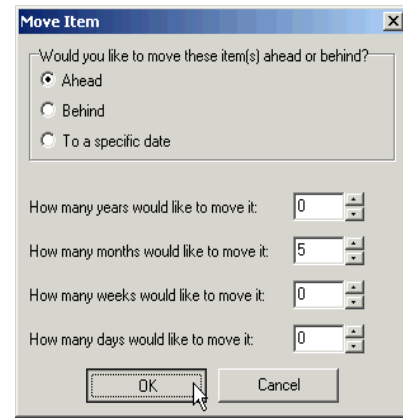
Move Item

Would you like to move these item(s) ahead or behind?

Ahead

Behind

To a specific date

How many years would like to move it: 0

How many months would like to move it: 5

How many weeks would like to move it: 0

How many days would like to move it: 0

OK

Cancel